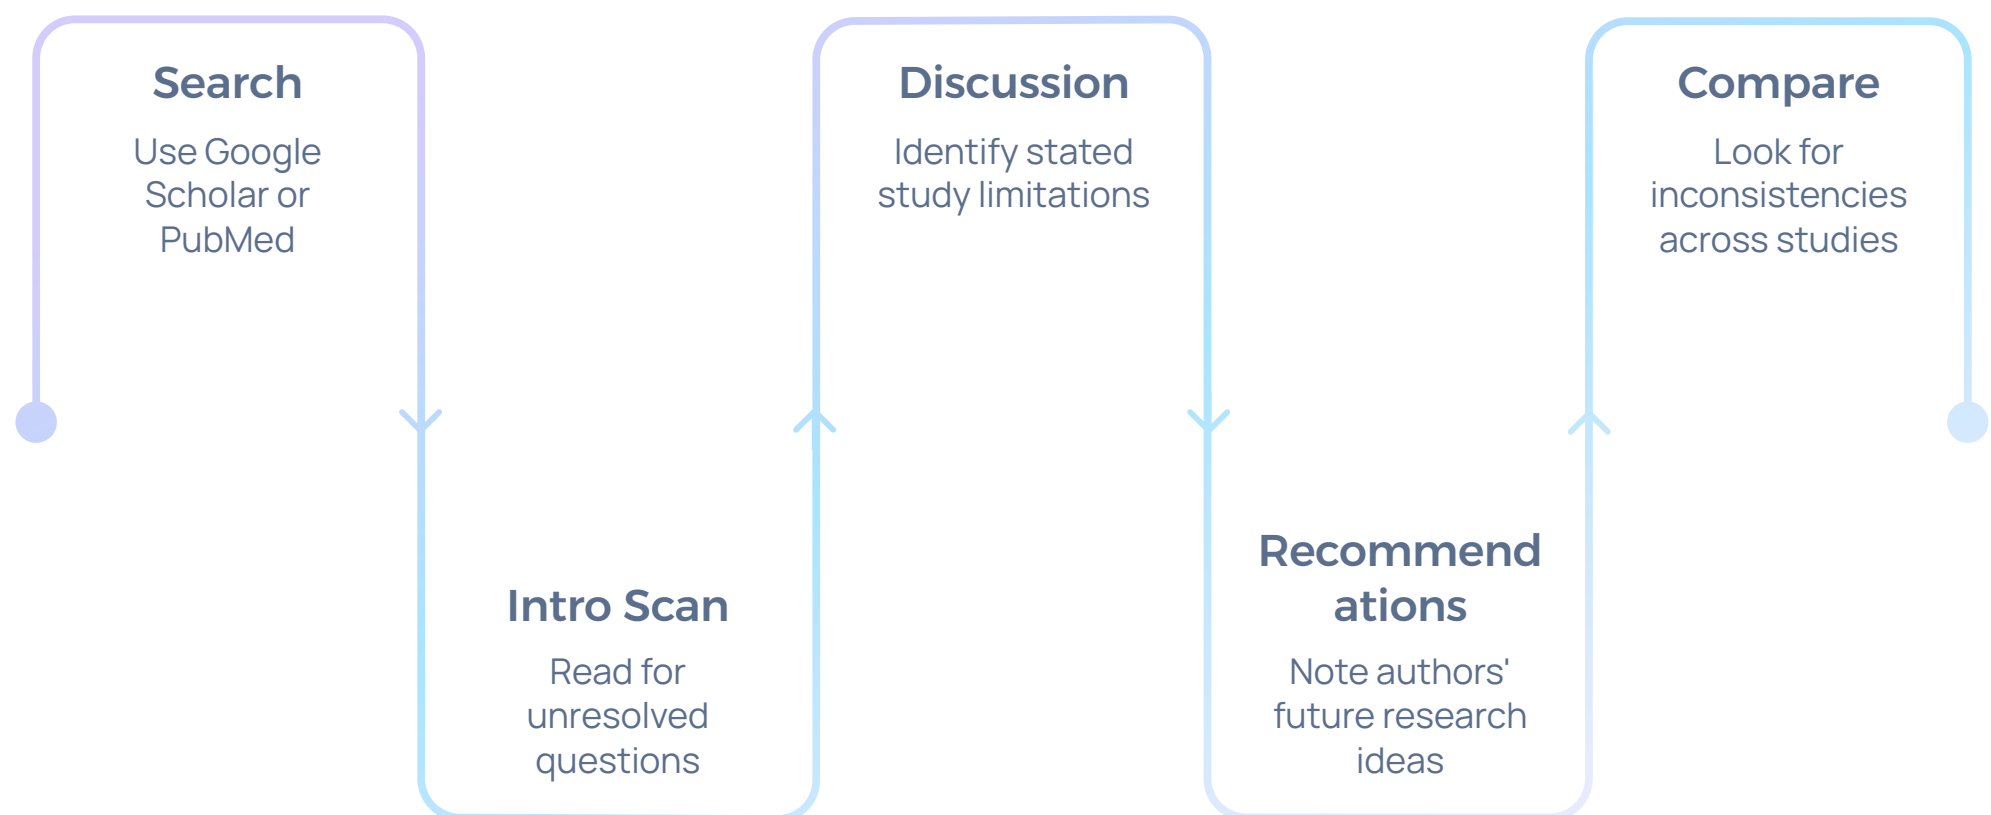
Search

Use Google Scholar or PubMed

Intro Scan

Read for unresolved questions

Discussion

Identify stated study limitations

Recommend ations

Note authors' future research ideas

Compare

Look for inconsistencies across studies